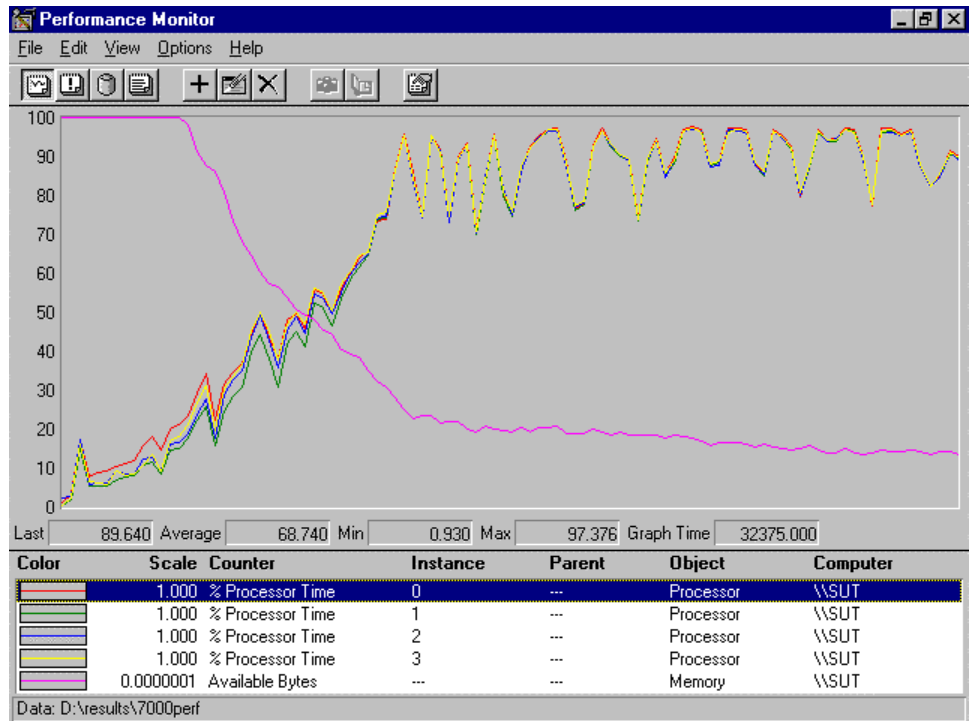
Performance Monitor

File Edit View Options Help

100
90
80
70
60
50
40
30
20
10
0

Last 89.640 Average 68.740 Min 0.930 Max 97.376 Graph Time 32375.000

| Color | Scale | Counter | Instance | Parent | Object | Computer |
|---|---|---|---|---|---|---|
| | 1.000 | % Processor Time | 0 | --- | Processor | \\SUT |
| | 1.000 | % Processor Time | 1 | --- | Processor | \\SUT |
| | 1.000 | % Processor Time | 2 | --- | Processor | \\SUT |
| | 1.000 | % Processor Time | 3 | --- | Processor | \\SUT |
| | 0.0000001 | Available Bytes | --- | --- | Memory | \\SUT |

Data: D:\results\7000perf